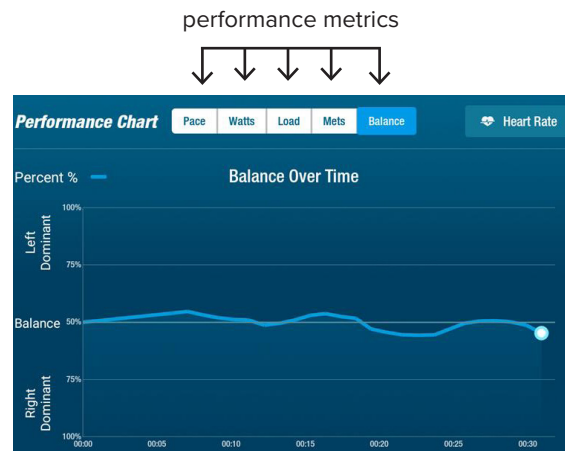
performance metrics

Performance Chart

Pace | Watts | Load | Mets | Balance

Heart Rate

Percent %

Balance Over Time

100%

Left Dominant

75%

Balance

50%

75%

Right Dominant

100%

00:00 00:05 00:10 00:15 00:20 00:25 00:30